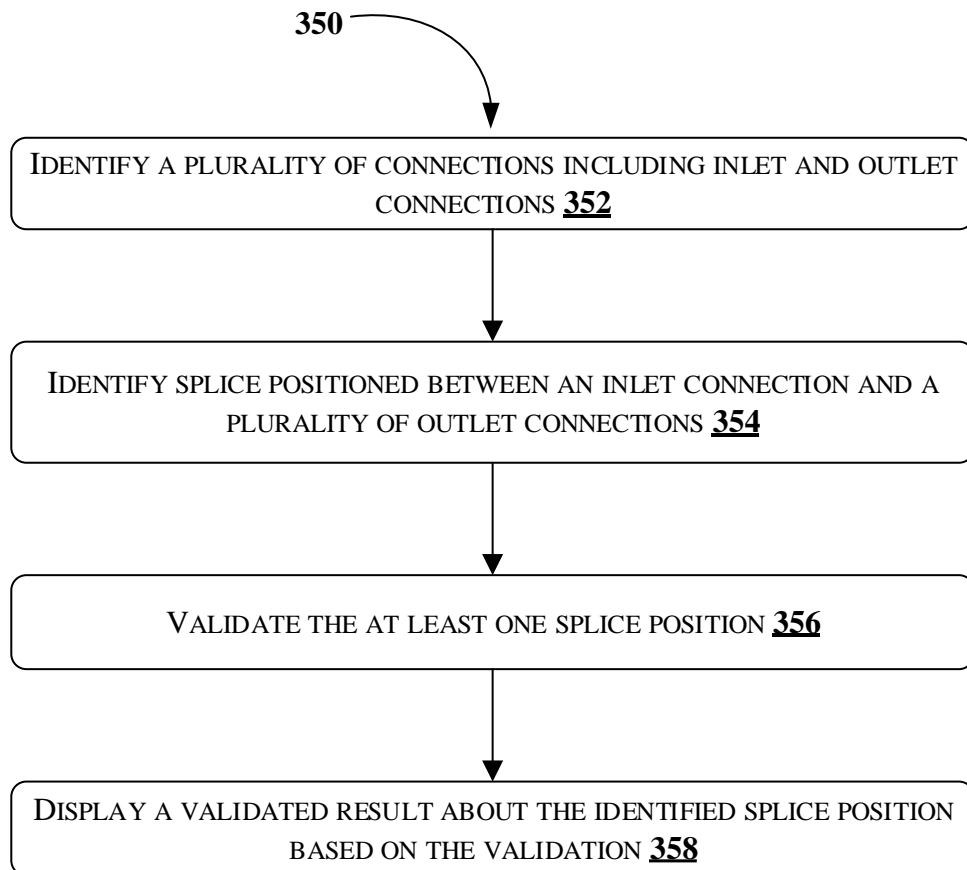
350

IDENTIFY A PLURALITY OF CONNECTIONS INCLUDING INLET AND OUTLET CONNECTIONS 352

IDENTIFY SPLICE POSITIONED BETWEEN AN INLET CONNECTION AND A PLURALITY OF OUTLET CONNECTIONS 354

VALIDATE THE AT LEAST ONE SPLICE POSITION 356

DISPLAY A VALIDATED RESULT ABOUT THE IDENTIFIED SPLICE POSITION BASED ON THE VALIDATION 358